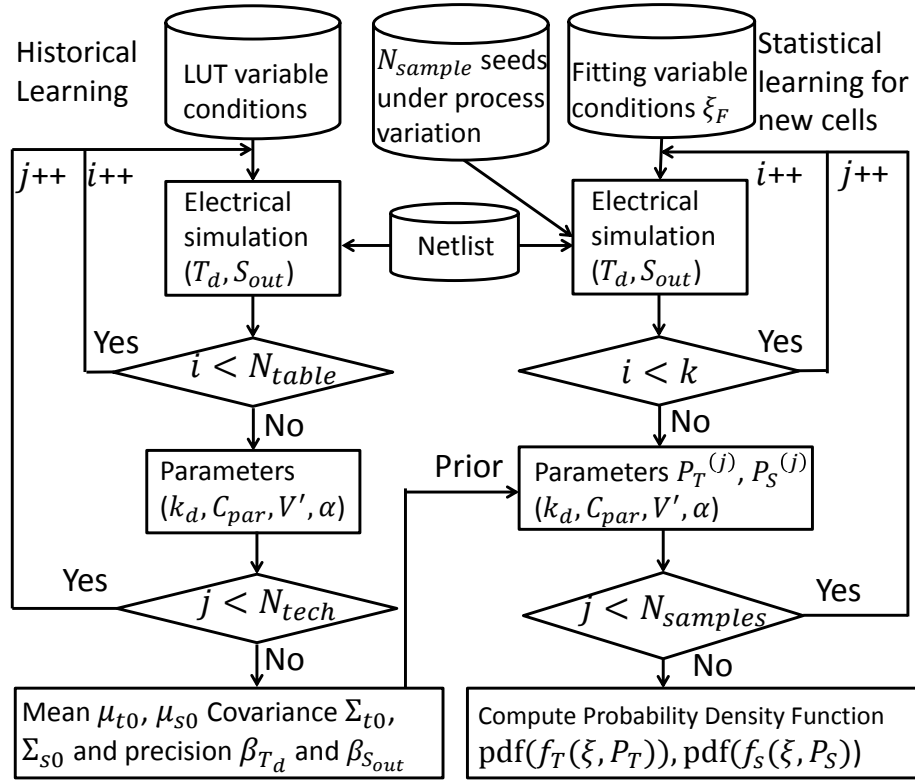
Historical Learning

LUT variable conditions

$N_{sample}$ seeds under process variation

Fitting variable conditions $\xi_F$

Statistical learning for new cells

$j$++ $i$++

Electrical simulation $(T_d, S_{out})$

Netlist

Electrical simulation $(T_d, S_{out})$

$i$++ $j$++

Yes

$i < N_{table}$

Yes

$i < k$

No

No

Parameters $(k_d, C_{par}, V', \alpha)$

Prior

Parameters $P_T{}^{(j)}$, $P_S{}^{(j)}$ $(k_d, C_{par}, V', \alpha)$

Yes

$j < N_{tech}$

Yes

$j < N_{samples}$

No

No

Mean $\mu_{t0}$, $\mu_{s0}$ Covariance $\Sigma_{t0}$, $\Sigma_{s0}$ and precision $\beta_{T_d}$ and $\beta_{S_{out}}$

Compute Probability Density Function $\mathrm{pdf}(f_T(\xi, P_T))$, $\mathrm{pdf}(f_S(\xi, P_S))$